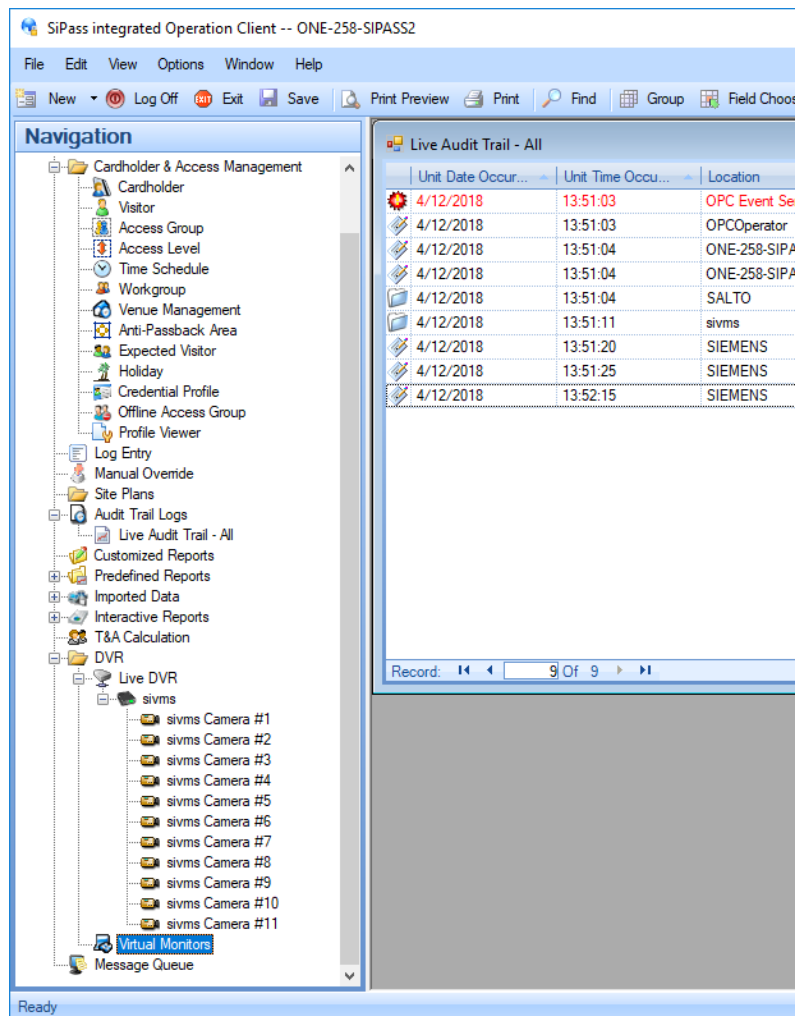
SiPass integrated Operation Client -- ONE-258-SIPASS2

File Edit View Options Window Help

New Log Off Exit Save Print Preview Print Find Group Field Choos

Navigation

Cardholder & Access Management
Cardholder
Visitor
Access Group
Access Level
Time Schedule
Workgroup
Venue Management
Anti-Passback Area
Expected Visitor
Holiday
Credential Profile
Offline Access Group
Profile Viewer
Log Entry
Manual Override
Site Plans
Audit Trail Logs
Live Audit Trail - All
Customized Reports
Predefined Reports
Imported Data
Interactive Reports
T&A Calculation
DVR
Live DVR
sivms
sivms Camera #1
sivms Camera #2
sivms Camera #3
sivms Camera #4
sivms Camera #5
sivms Camera #6
sivms Camera #7
sivms Camera #8
sivms Camera #9
sivms Camera #10
sivms Camera #11
Virtual Monitors
Message Queue

Live Audit Trail - All

| Unit Date Occur... | Unit Time Occu... | Location |
|---|---|---|
| 4/12/2018 | 13:51:03 | OPC Event Se |
| 4/12/2018 | 13:51:03 | OPCOperator |
| 4/12/2018 | 13:51:04 | ONE-258-SIPA |
| 4/12/2018 | 13:51:04 | ONE-258-SIPA |
| 4/12/2018 | 13:51:04 | SALTO |
| 4/12/2018 | 13:51:11 | sivms |
| 4/12/2018 | 13:51:20 | SIEMENS |
| 4/12/2018 | 13:51:25 | SIEMENS |
| 4/12/2018 | 13:52:15 | SIEMENS |

Record: 9 Of 9

Ready